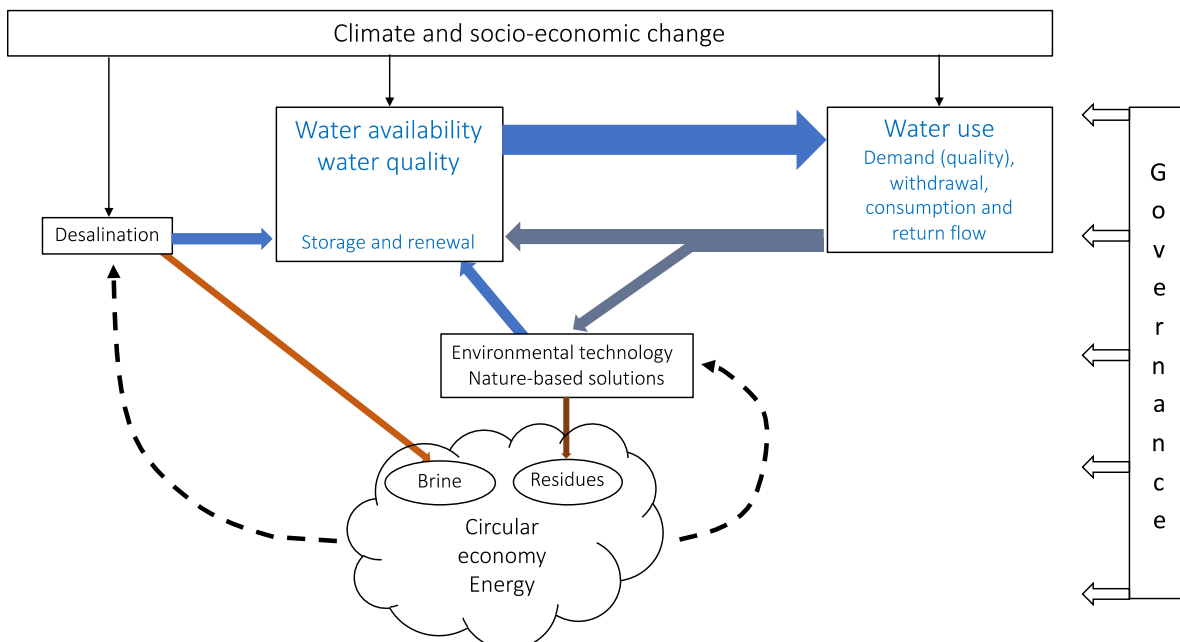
Climate and socio-economic change

Desalination

Water availability
water quality

Storage and renewal

Water use
Demand (quality), withdrawal, consumption and return flow

Environmental technology
Nature-based solutions

Brine

Residues

Circular
economy
Energy

G
o
v
e
r
n
a
n
c
e